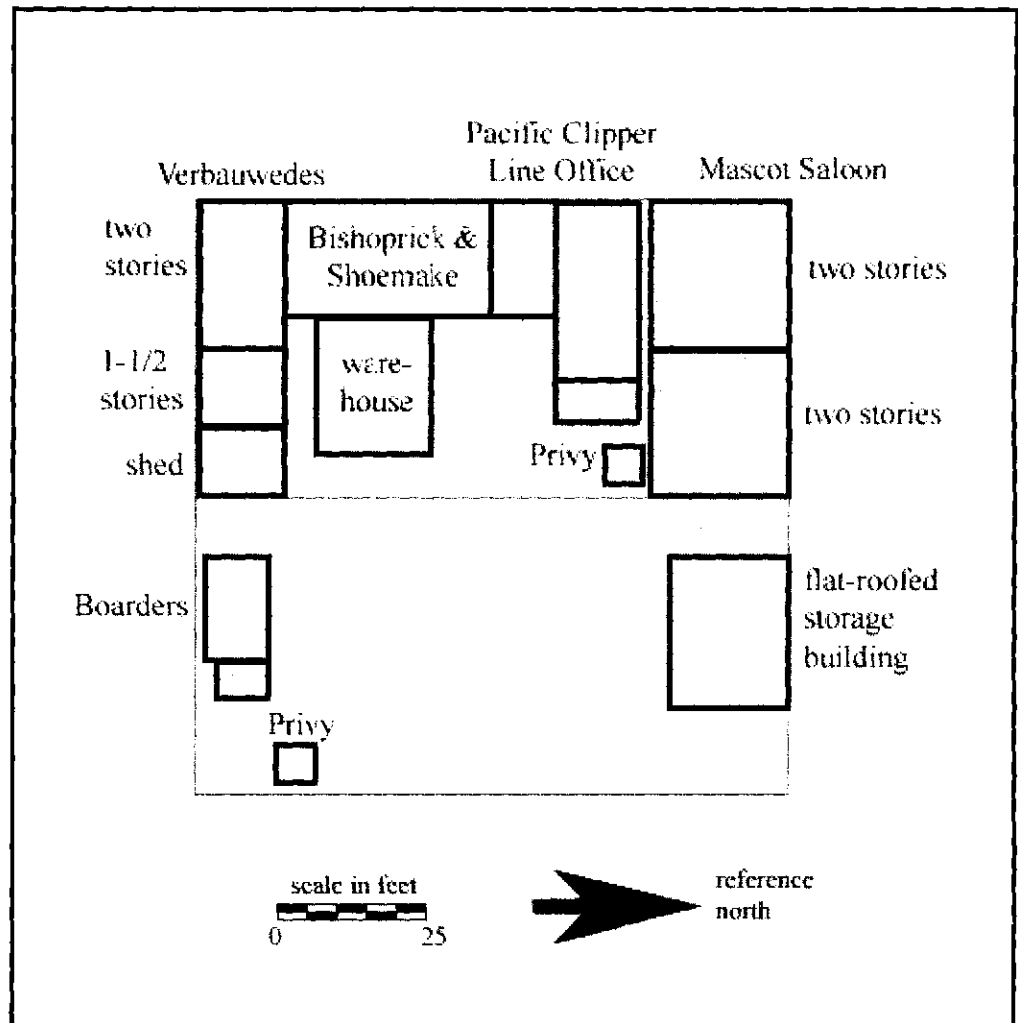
Pacific Clipper Line Office

Verbauwedes

Mascot Saloon

two stories

Bishoprick & Shoemake

two stories

1-1/2 stories

ware-house

two stories

shed

Privy

Boarders

flat-roofed storage building

Privy

scale in feet
0
25

reference north